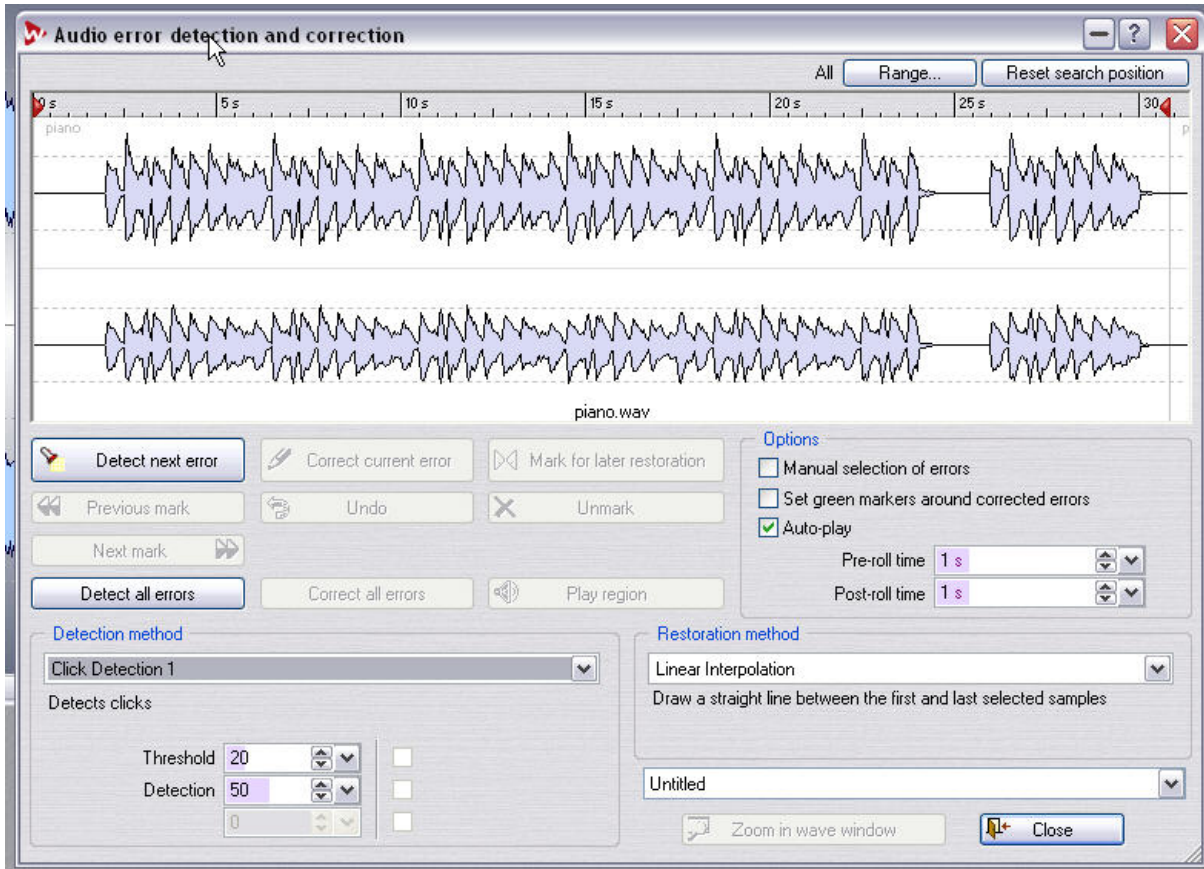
Audio error detection and correction

All Range... Reset search position

0 s 5 s 10 s 15 s 20 s 25 s 30

piano

piano.wav

Detect next error
Correct current error
Mark for later restoration
Previous mark
Undo
Unmark
Next mark
Detect all errors
Correct all errors
Play region

Options
Manual selection of errors
Set green markers around corrected errors
Auto-play
Pre-roll time 1 s
Post-roll time 1 s

Detection method
Click Detection 1
Detects clicks
Threshold 20
Detection 50
0

Restoration method
Linear Interpolation
Draw a straight line between the first and last selected samples

Untitled

Zoom in wave window
Close